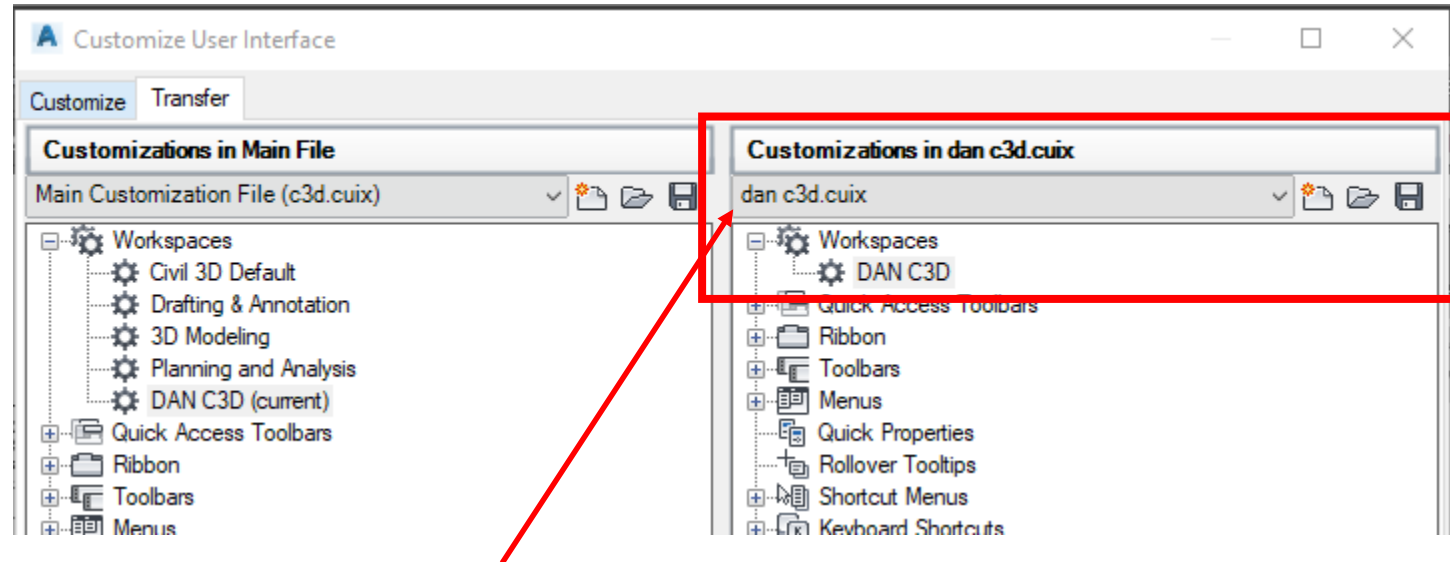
Customize User Interface

Customize Transfer

Customizations in Main File

Main Customization File (c3d.cuix)

Workspaces
Civil 3D Default
Drafting & Annotation
3D Modeling
Planning and Analysis
DAN C3D (current)
Quick Access Toolbars
Ribbon
Toolbars
Menus

Customizations in dan c3d.cuix

dan c3d.cuix

Workspaces
DAN C3D
Quick Access Toolbars
Ribbon
Toolbars
Menus
Quick Properties
Rollover Tooltips
Shortcut Menus
Keyboard Shortcuts